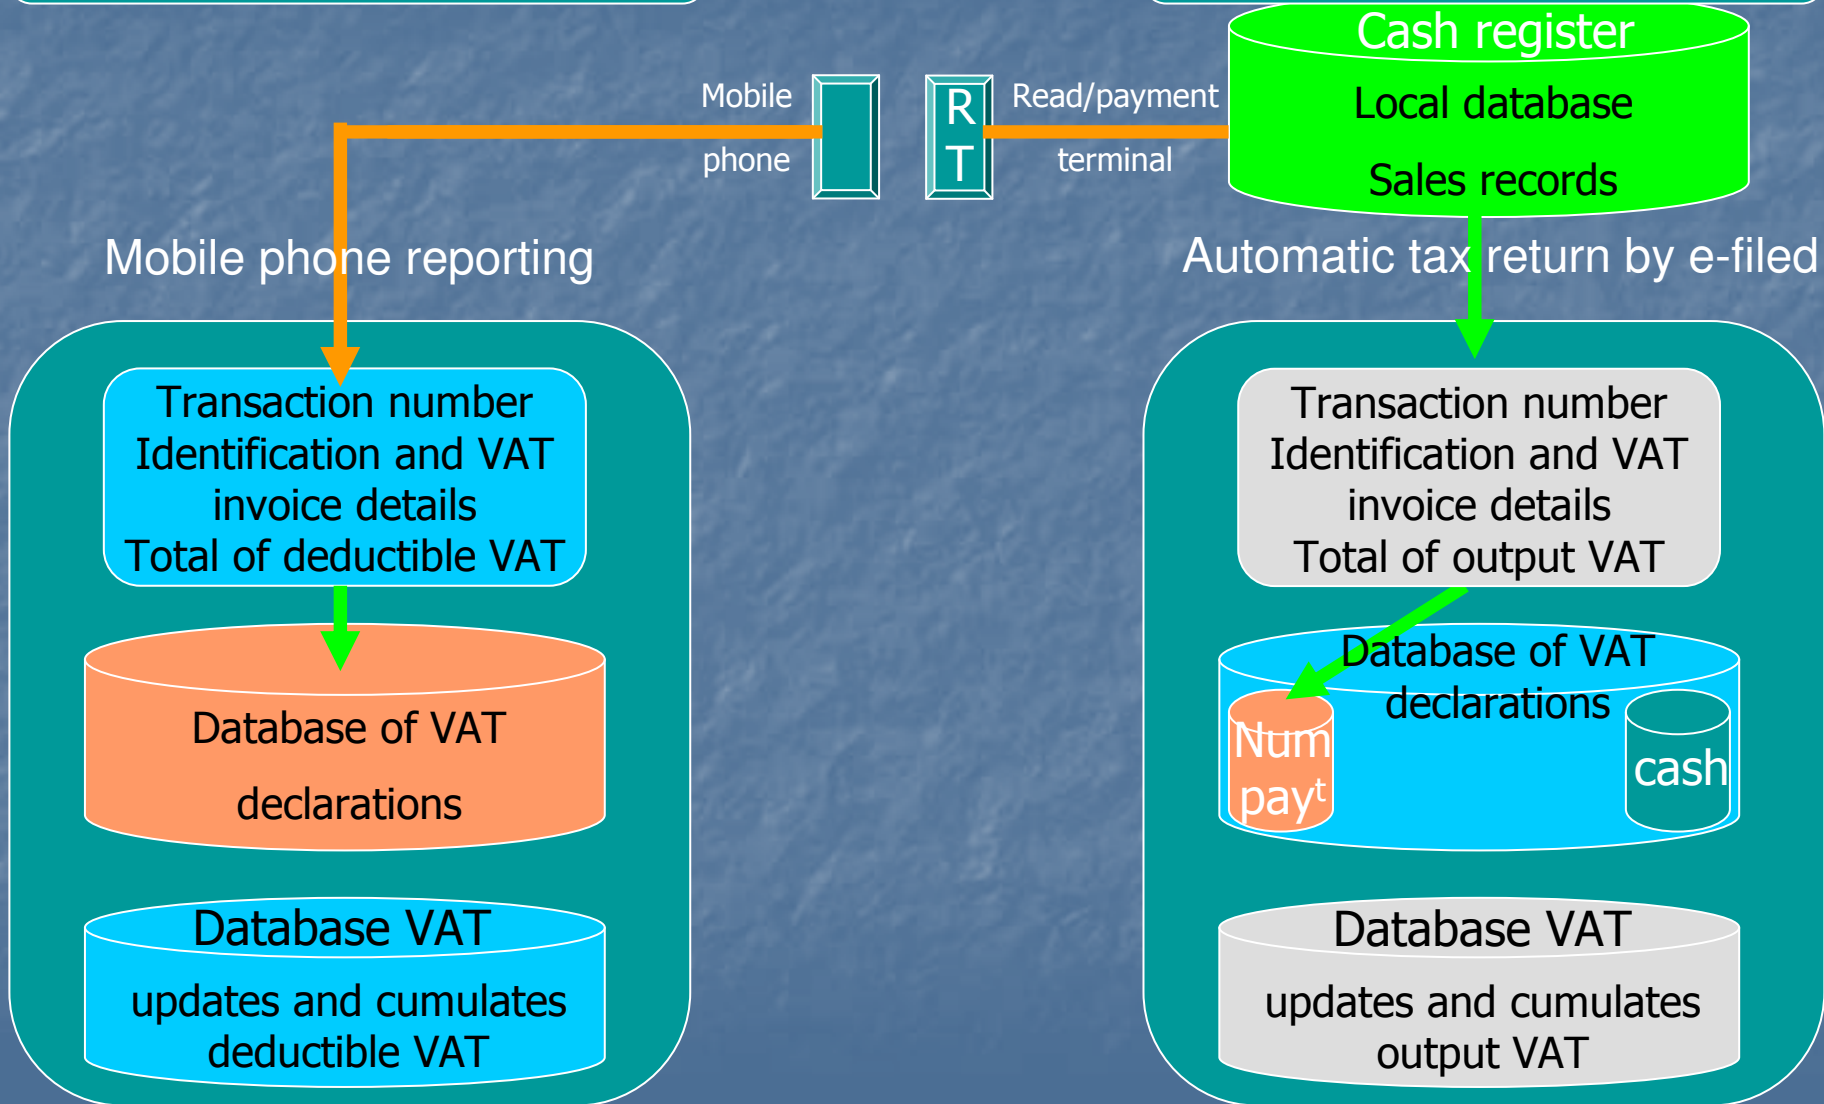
Mobile phone

R T

Read/payment terminal

Cash register

Local database

Sales records

Mobile phone reporting

Automatic tax return by e-filed

Transaction number
Identification and VAT invoice details
Total of deductible VAT

Database of VAT declarations

Database VAT
updates and cumulates deductible VAT

Transaction number
Identification and VAT invoice details
Total of output VAT

Database of VAT declarations

Num pay$^t$

cash

Database VAT
updates and cumulates output VAT